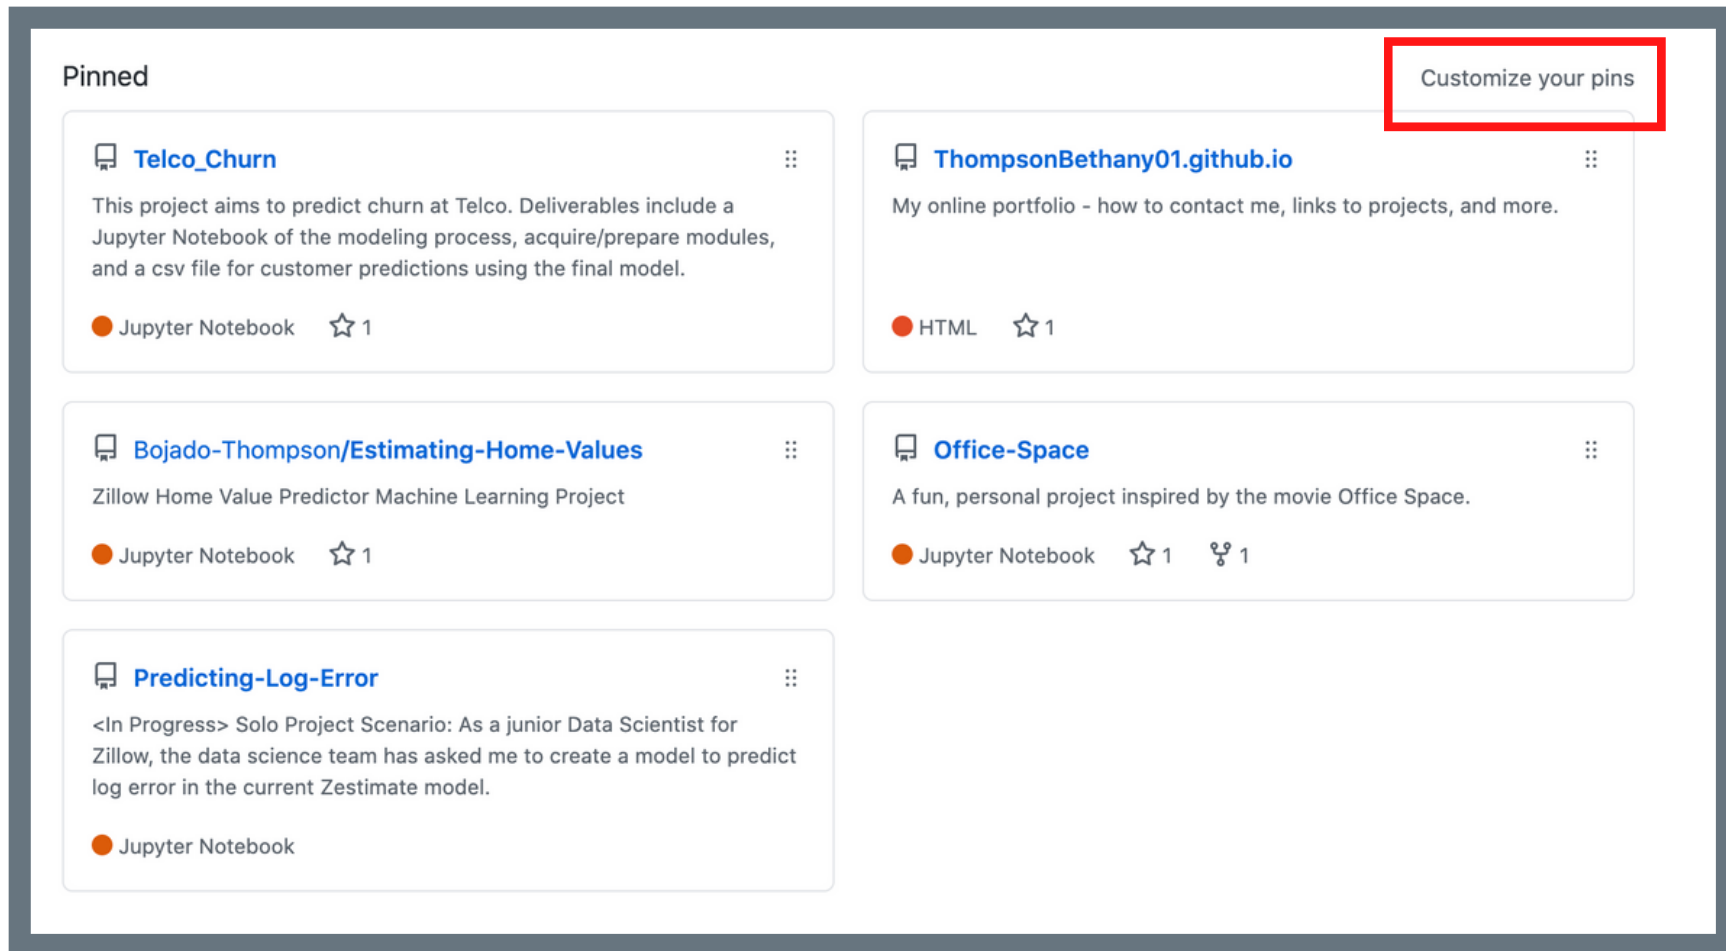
Pinned

Customize your pins

Telco_Churn

This project aims to predict churn at Telco. Deliverables include a Jupyter Notebook of the modeling process, acquire/prepare modules, and a csv file for customer predictions using the final model.

Jupyter Notebook 1

ThompsonBethany01.github.io

My online portfolio - how to contact me, links to projects, and more.

HTML 1

Bojado-Thompson/Estimating-Home-Values

Zillow Home Value Predictor Machine Learning Project

Jupyter Notebook 1

Office-Space

A fun, personal project inspired by the movie Office Space.

Jupyter Notebook 1 1

Predicting-Log-Error

<In Progress> Solo Project Scenario: As a junior Data Scientist for Zillow, the data science team has asked me to create a model to predict log error in the current Zestimate model.

Jupyter Notebook